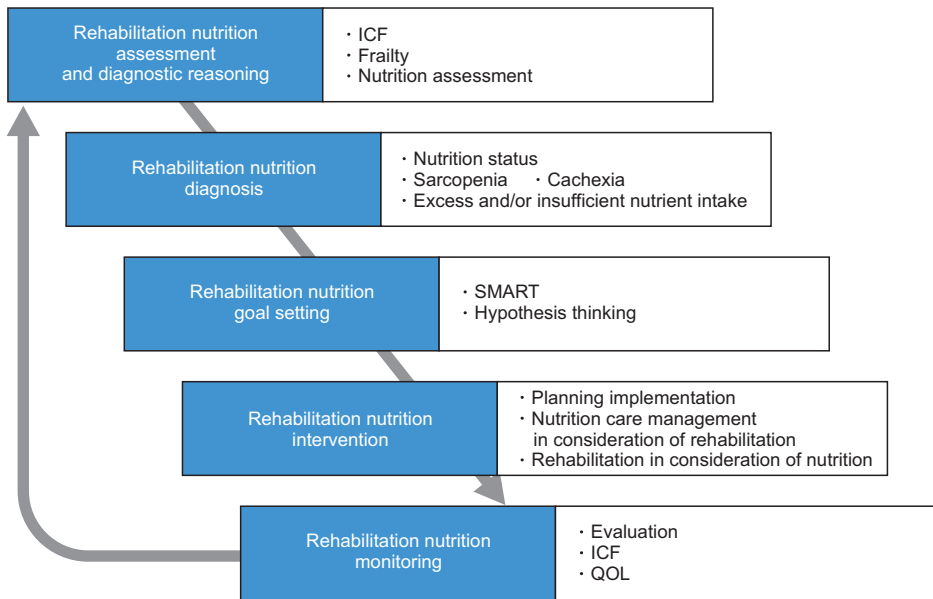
Rehabilitation nutrition assessment and diagnostic reasoning

・ICF
・Frailty
・Nutrition assessment

Rehabilitation nutrition diagnosis

・Nutrition status
・Sarcopenia ・Cachexia
・Excess and/or insufficient nutrient intake

Rehabilitation nutrition goal setting

・SMART
・Hypothesis thinking

Rehabilitation nutrition intervention

・Planning implementation
・Nutrition care management in consideration of rehabilitation
・Rehabilitation in consideration of nutrition

Rehabilitation nutrition monitoring

・Evaluation
・ICF
・QOL